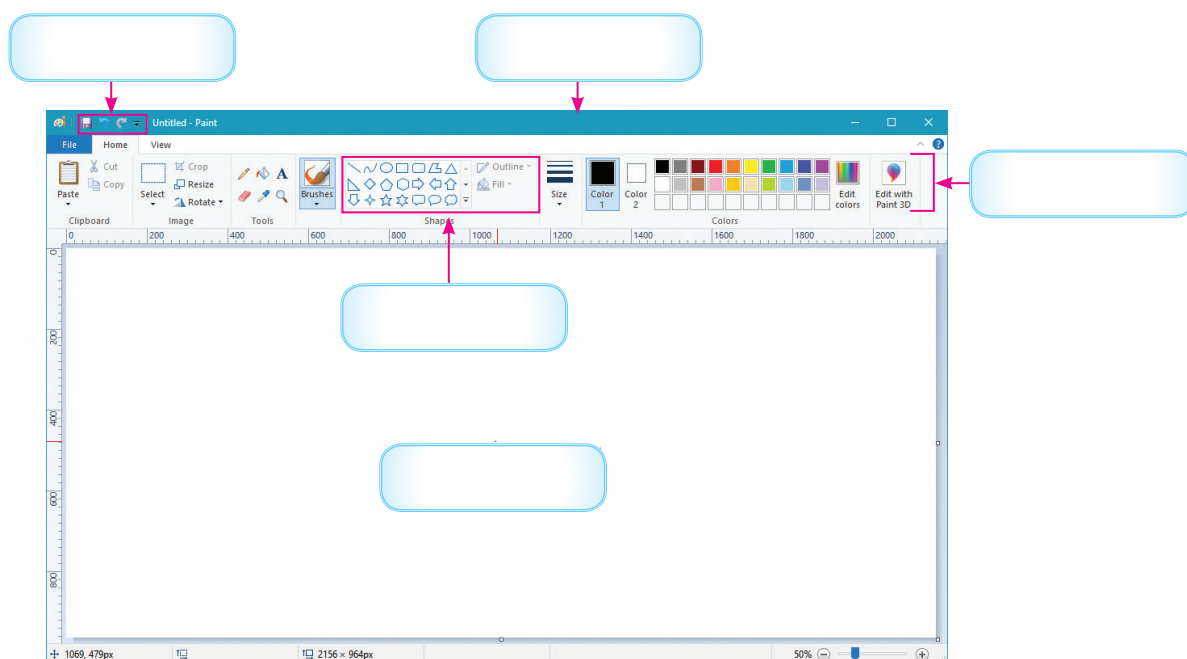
Untitled - Paint

File
Home
View

Paste
Cut
Copy
Clipboard

Select
Crop
Resize
Rotate
Image

Tools

Brushes

Outline
Fill
Shapes

Size

Color 1
Color 2

Edit colors
Colors

Edit with Paint 3D

0
200
400
600
800
1000
1200
1400
1600
1800
2000

0
200
400
600
800

1069, 479px
2156 × 964px
50%